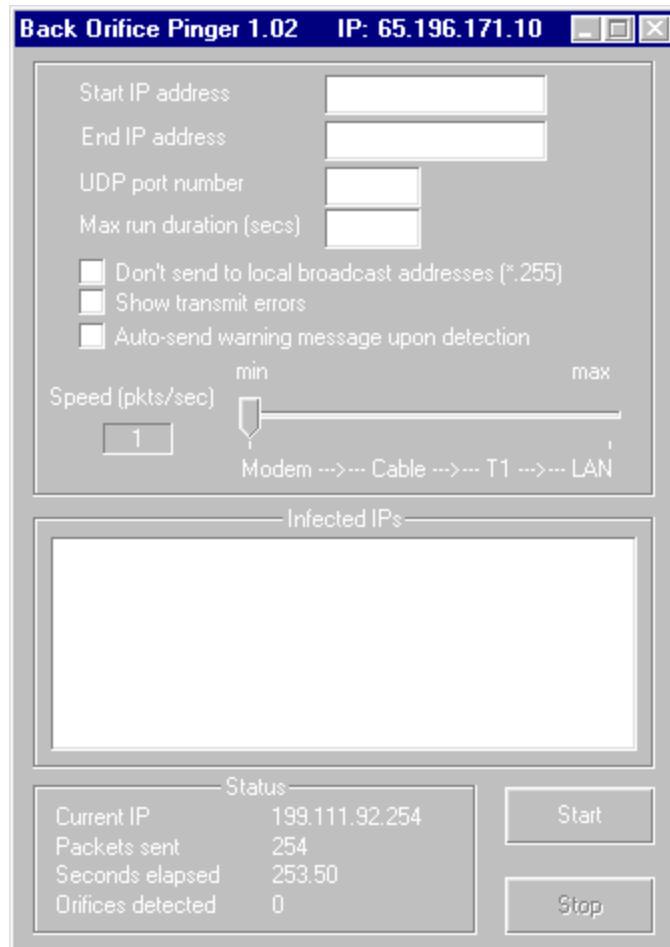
Back Orifice Pinger 1.02 IP: 65.196.171.10

Start IP address
End IP address
UDP port number
Max run duration (secs)

Don't send to local broadcast addresses (*.255)
Show transmit errors
Auto-send warning message upon detection

Speed (pkts/sec)
1
min
max
Modem --->--- Cable --->--- T1 --->--- LAN

Infected IPs

Status
Current IP 199.111.92.254
Packets sent 254
Seconds elapsed 253.50
Orifices detected 0

Start
Stop